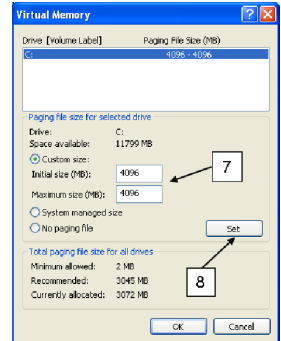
Virtual Memory

Drive [Volume Label] Paging File Size (MB)

C: 4096 - 4096

Paging file size for selected drive

Drive: C:

Space available: 11799 MB

Custom size:

Initial size (MB): 4096

Maximum size (MB): 4096

System managed size

No paging file

Set

7

8

Total paging file size for all drives

Minimum allowed: 2 MB

Recommended: 3045 MB

Currently allocated: 3072 MB

OK Cancel